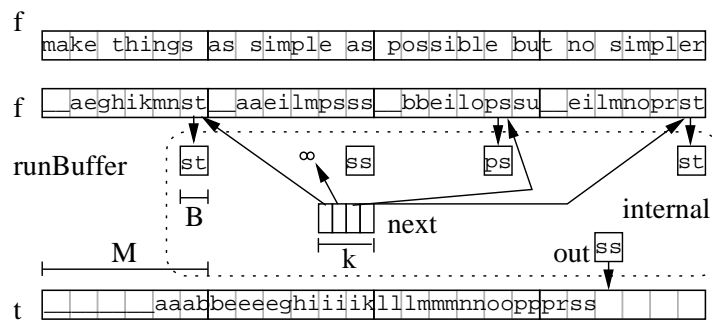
f
make things as simple as possible but no simpler

f
__aeghikmnst __aaeilmpsss __bbeilopssu __eilmnoprst

runBuffer
st
$\infty$
ss
ps
st
B
next
internal
M
k
out ss

t
______aaabbeeeeghiiiiklllmmmnnooppprss